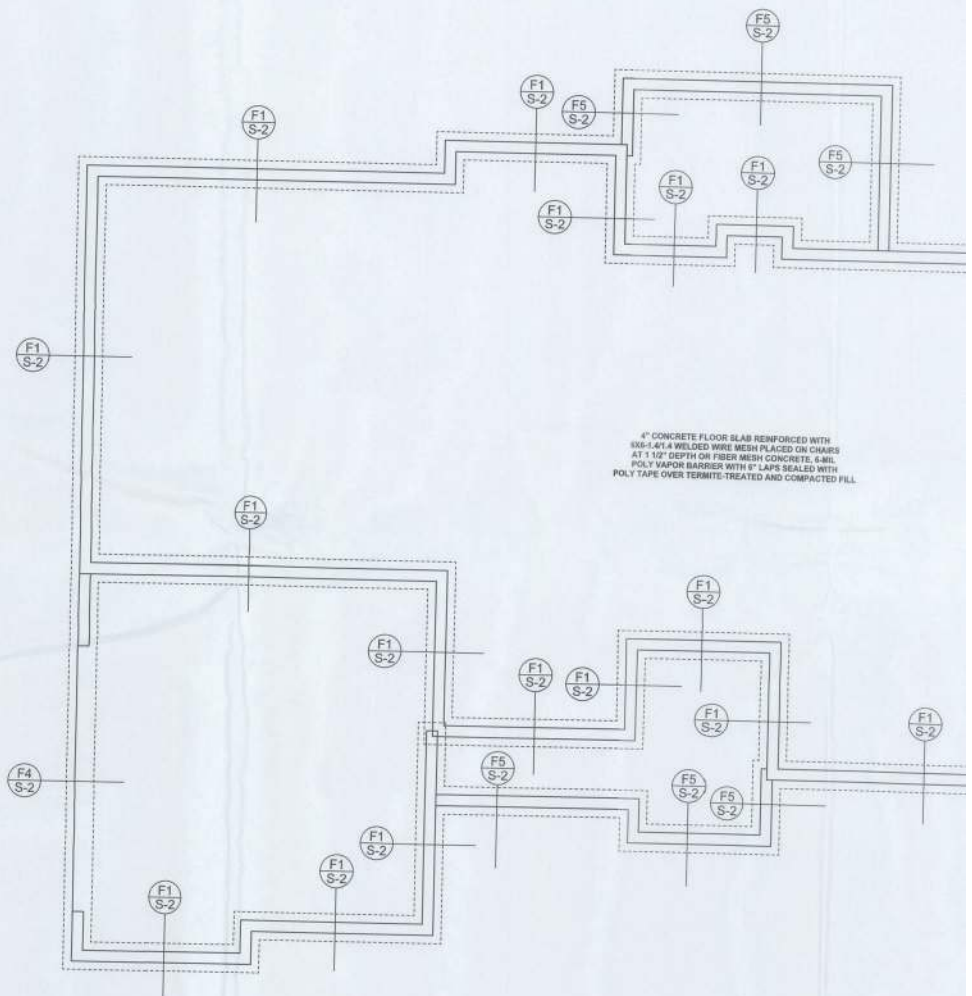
F5
S-2

F1
S-2

F5
S-2

F1
S-2

F5
S-2

F1
S-2

F1
S-2

F1
S-2

F1
S-2

4" CONCRETE FLOOR SLAB REINFORCED WITH 6X6-1.4/1.4 WELDED WIRE MESH PLACED ON CHAIRS AT 1 1/2" DEPTH OR FIBER MESH CONCRETE, 6-MIL POLY VAPOR BARRIER WITH 6" LAPS SEALED WITH POLY TAPE OVER TERMITE-TREATED AND COMPACTED FILL

F1
S-2

F1
S-2

F1
S-2

F1
S-2

F1
S-2

F1
S-2

F1
S-2

F4
S-2

F5
S-2

F5
S-2

F5
S-2

F1
S-2

F1
S-2

F1
S-2